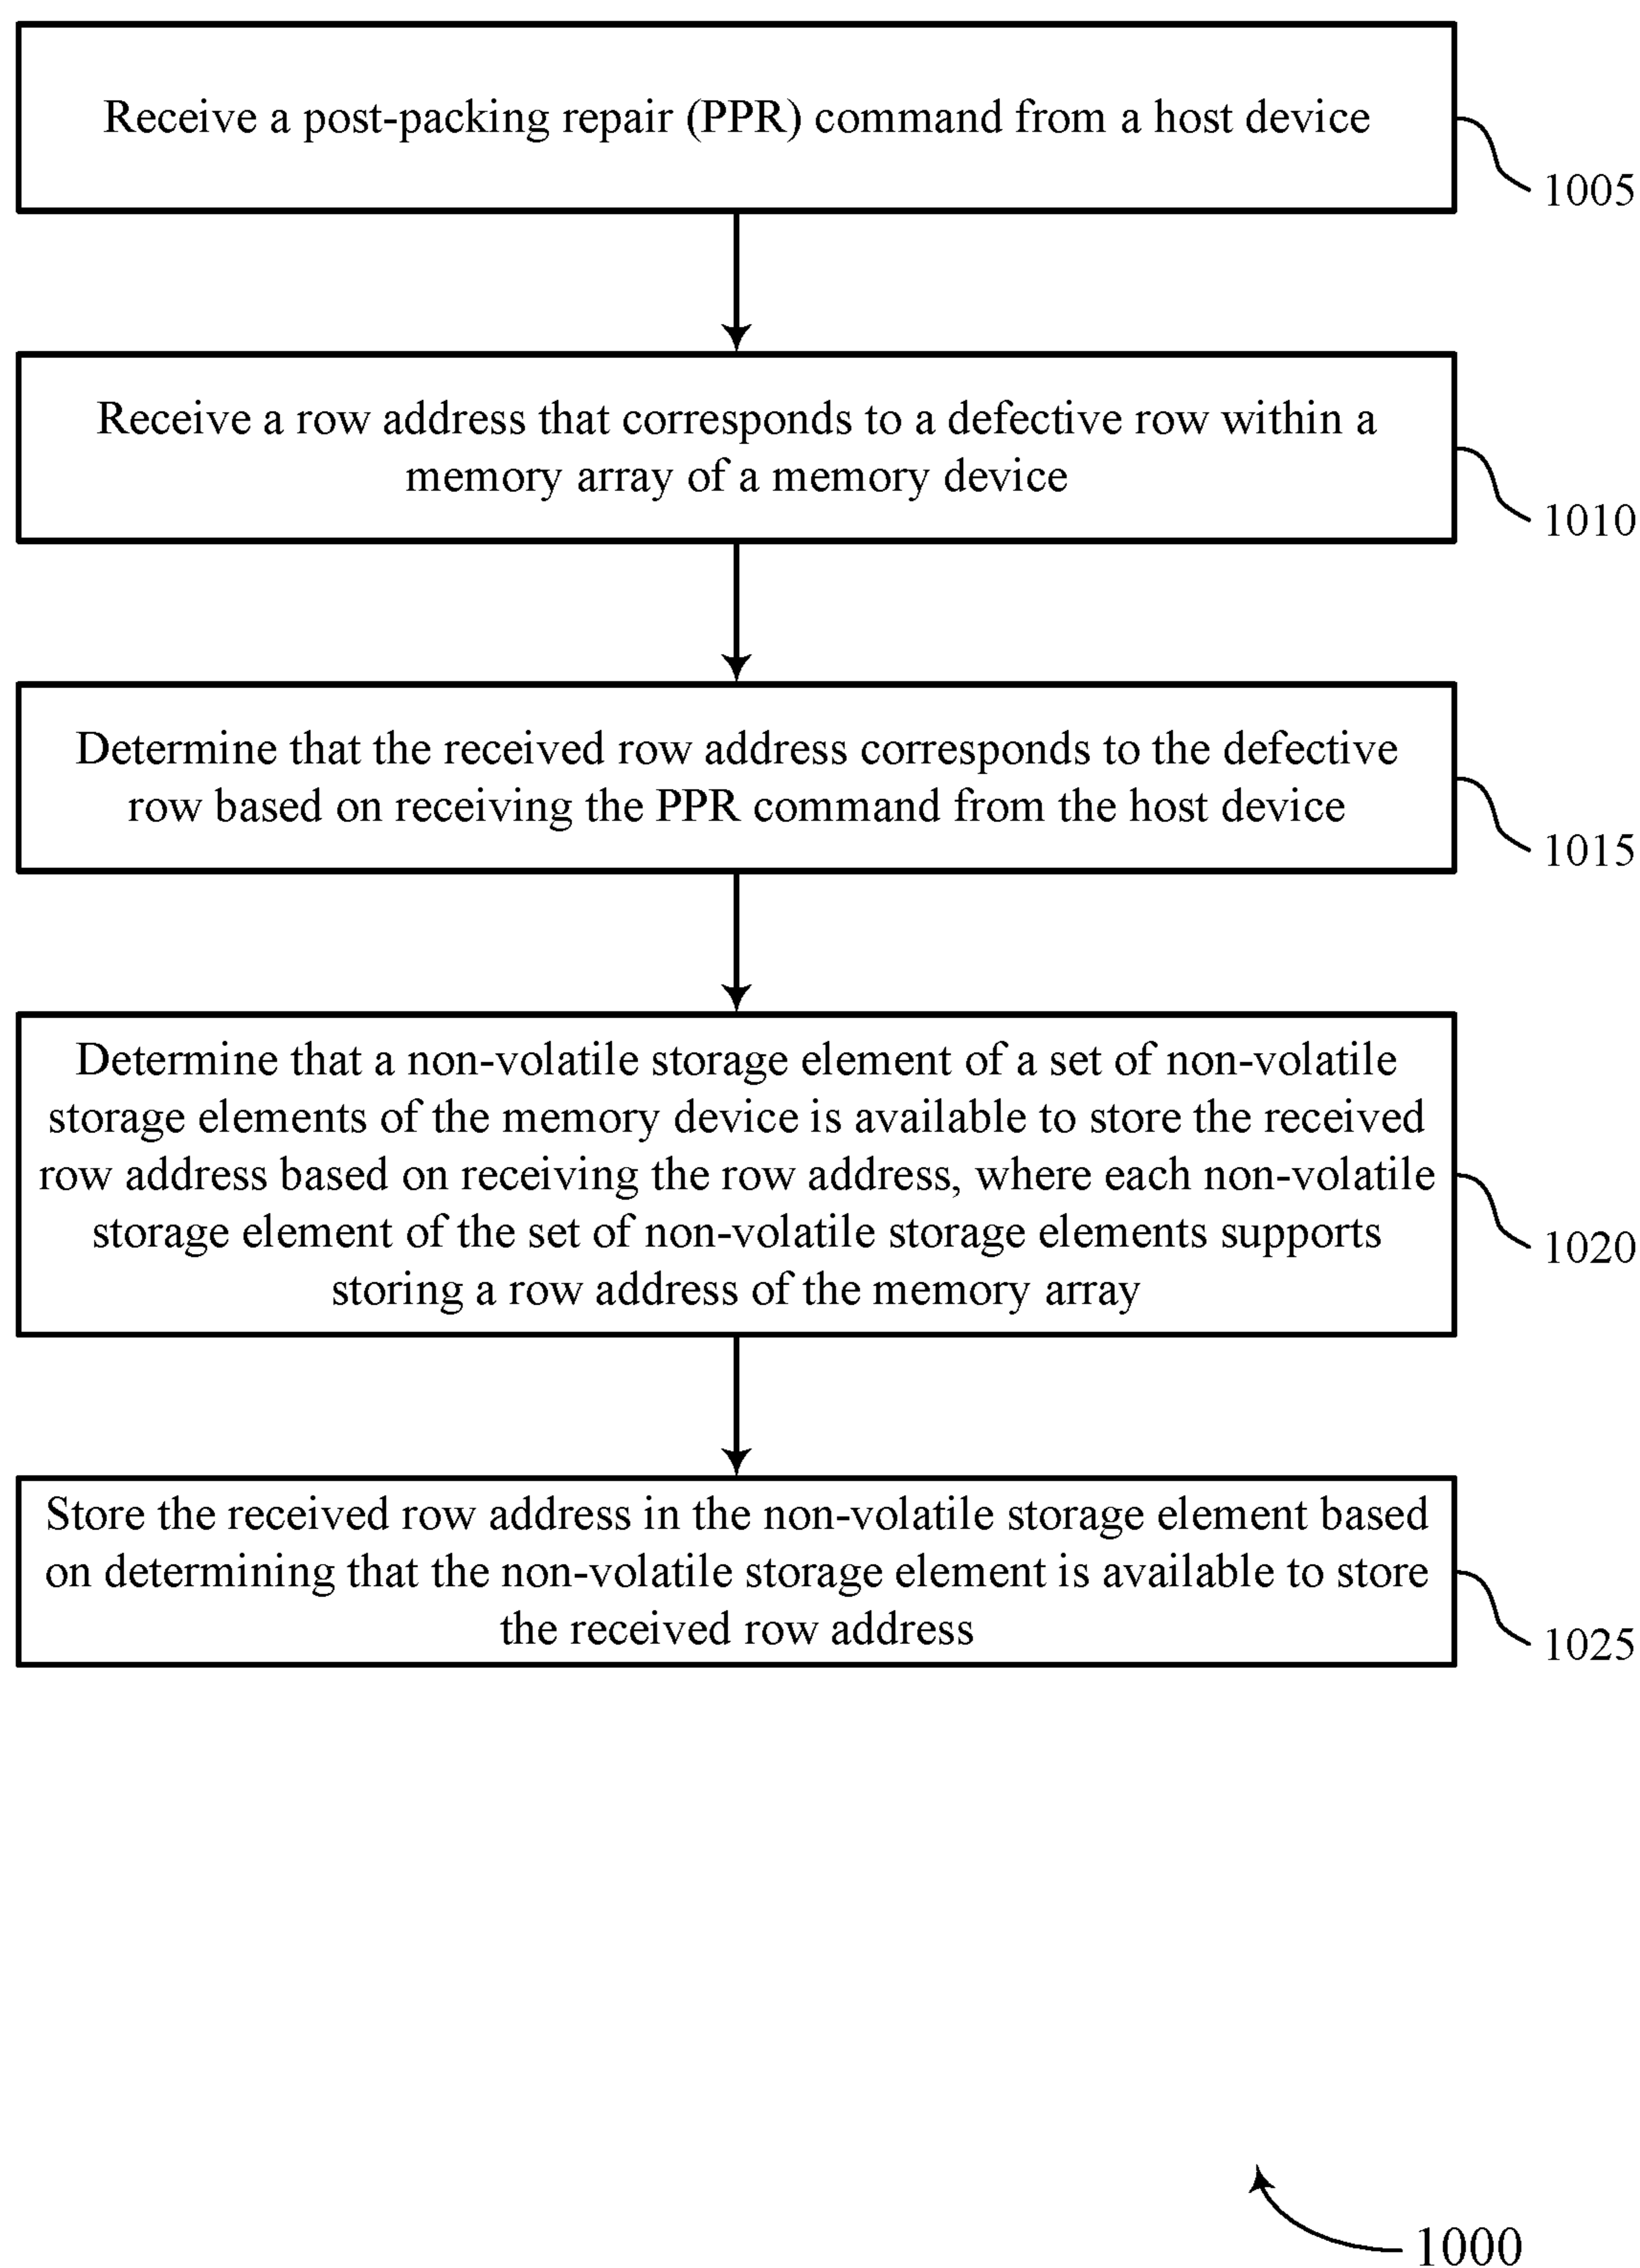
Receive a post-packing repair (PPR) command from a host device

1005

Receive a row address that corresponds to a defective row within a memory array of a memory device

1010

Determine that the received row address corresponds to the defective row based on receiving the PPR command from the host device

1015

Determine that a non-volatile storage element of a set of non-volatile storage elements of the memory device is available to store the received row address based on receiving the row address, where each non-volatile storage element of the set of non-volatile storage elements supports storing a row address of the memory array

1020

Store the received row address in the non-volatile storage element based on determining that the non-volatile storage element is available to store the received row address

1025

1000